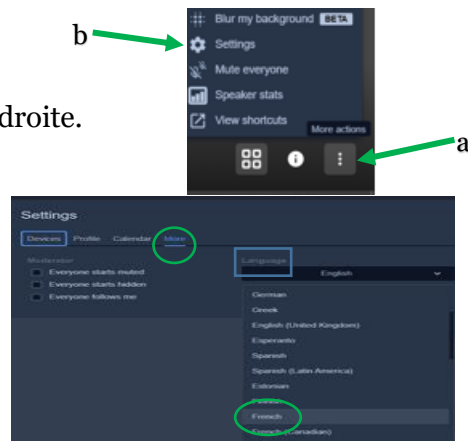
b

droite.

Blur my background BETA
Settings
Mute everyone
Speaker stats
View shortcuts
More actions

a

Settings
Devices Profile Calendar More
Moderator
Everyone starts muted
Everyone starts hidden
Everyone follows me
Language
English
German
Greek
English (United Kingdom)
Esperanto
Spanish
Spanish (Latin America)
Estonian
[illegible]
French
French (Canadian)